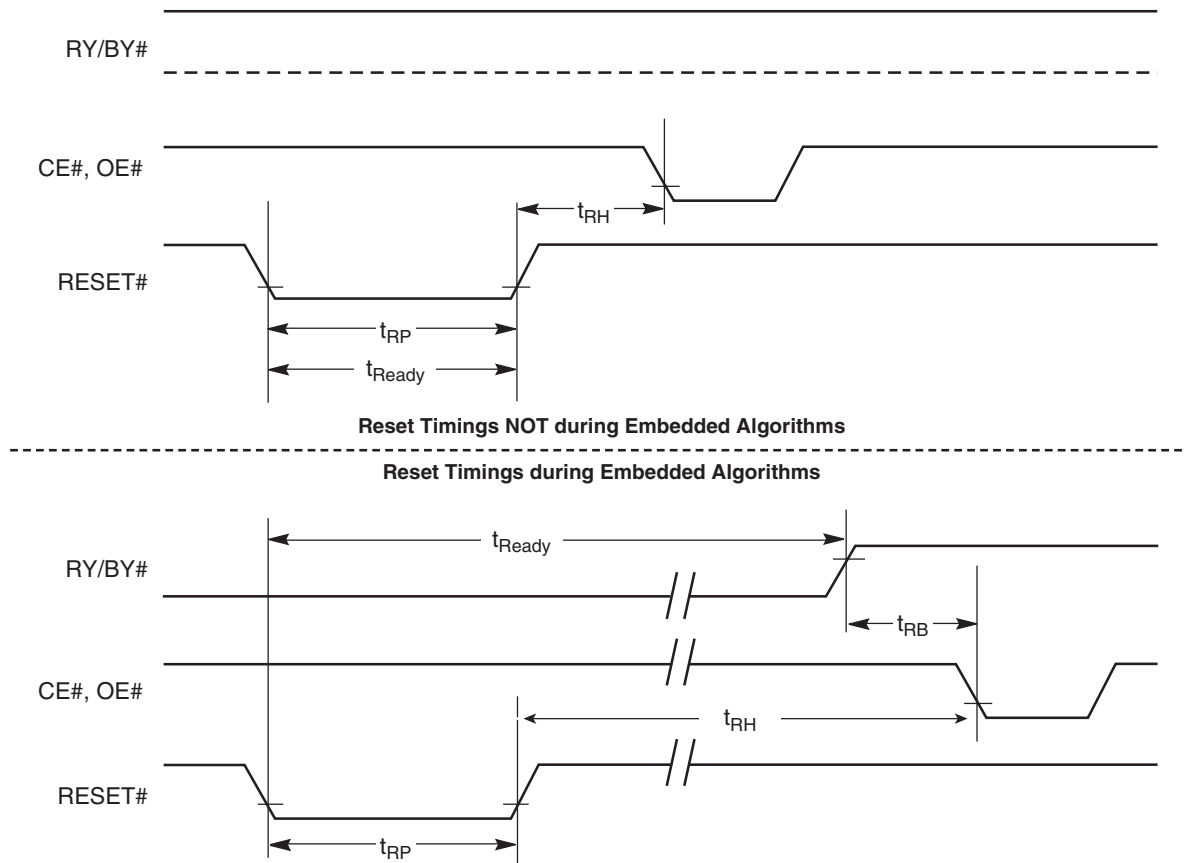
RY/BY#

CE#, OE#

$t_{RH}$

RESET#

$t_{RP}$

$t_{Ready}$

Reset Timings NOT during Embedded Algorithms

Reset Timings during Embedded Algorithms

$t_{Ready}$

RY/BY#

$t_{RB}$

CE#, OE#

$t_{RH}$

RESET#

$t_{RP}$